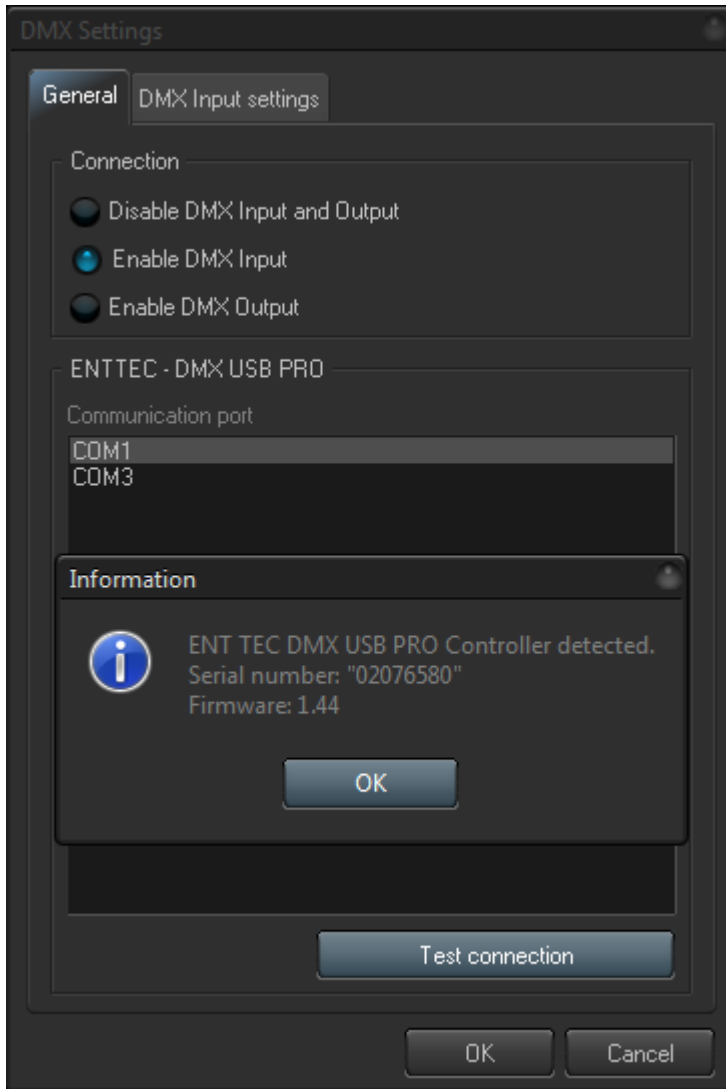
DMX Settings

General
DMX Input settings

Connection
Disable DMX Input and Output
Enable DMX Input
Enable DMX Output

ENTTEC - DMX USB PRO
Communication port
COM1
COM3

Information

ENT TEC DMX USB PRO Controller detected.
Serial number: "02076580"
Firmware: 1.44

OK

Test connection

OK
Cancel